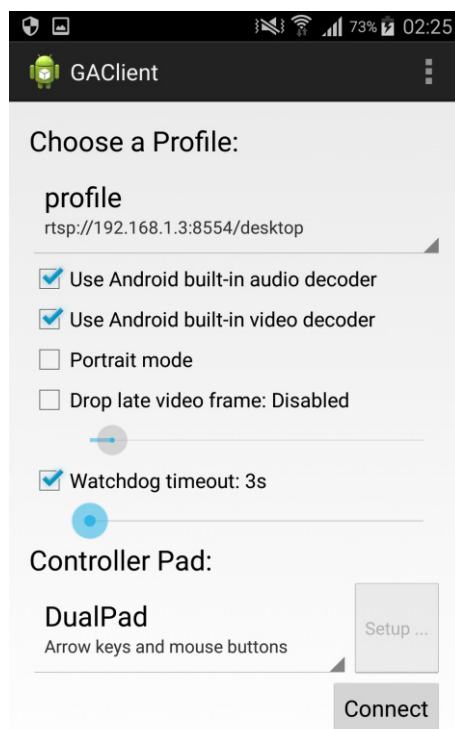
73% 02:25

GAClient

Choose a Profile:

profile
rtsp://192.168.1.3:8554/desktop

Use Android built-in audio decoder

Use Android built-in video decoder

Portrait mode

Drop late video frame: Disabled

Watchdog timeout: 3s

Controller Pad:

DualPad
Arrow keys and mouse buttons

Setup ...

Connect